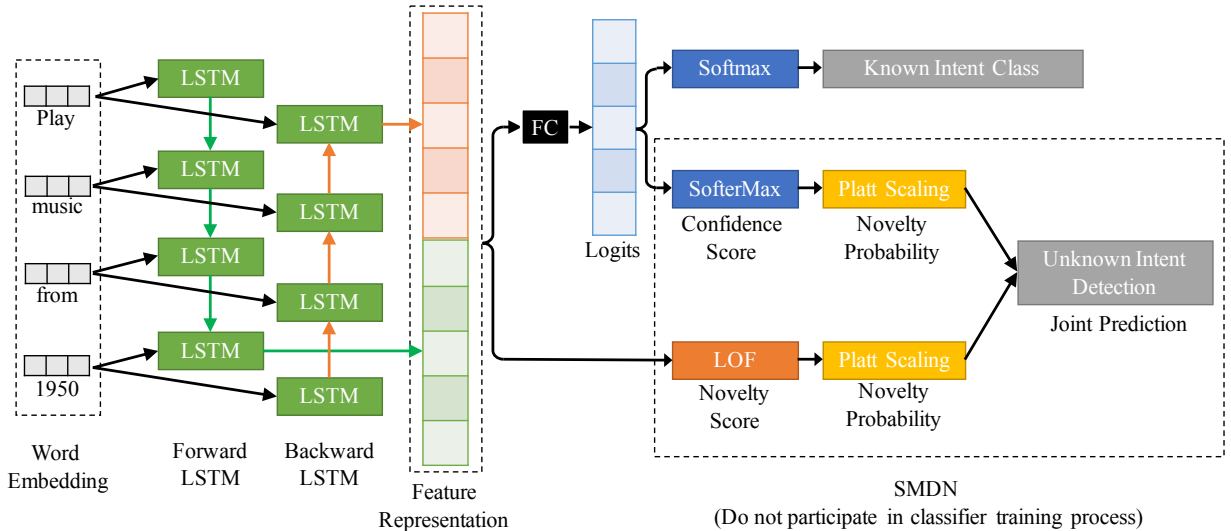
Play
music
from
1950
LSTM
LSTM
LSTM
LSTM
LSTM
LSTM
LSTM
LSTM
FC
Logits
Softmax
Known Intent Class
SofterMax
Confidence Score
Platt Scaling
Novelty Probability
Unknown Intent Detection
Joint Prediction
LOF
Novelty Score
Platt Scaling
Novelty Probability
Word Embedding
Forward LSTM
Backward LSTM
Feature Representation
SMDN
(Do not participate in classifier training process)